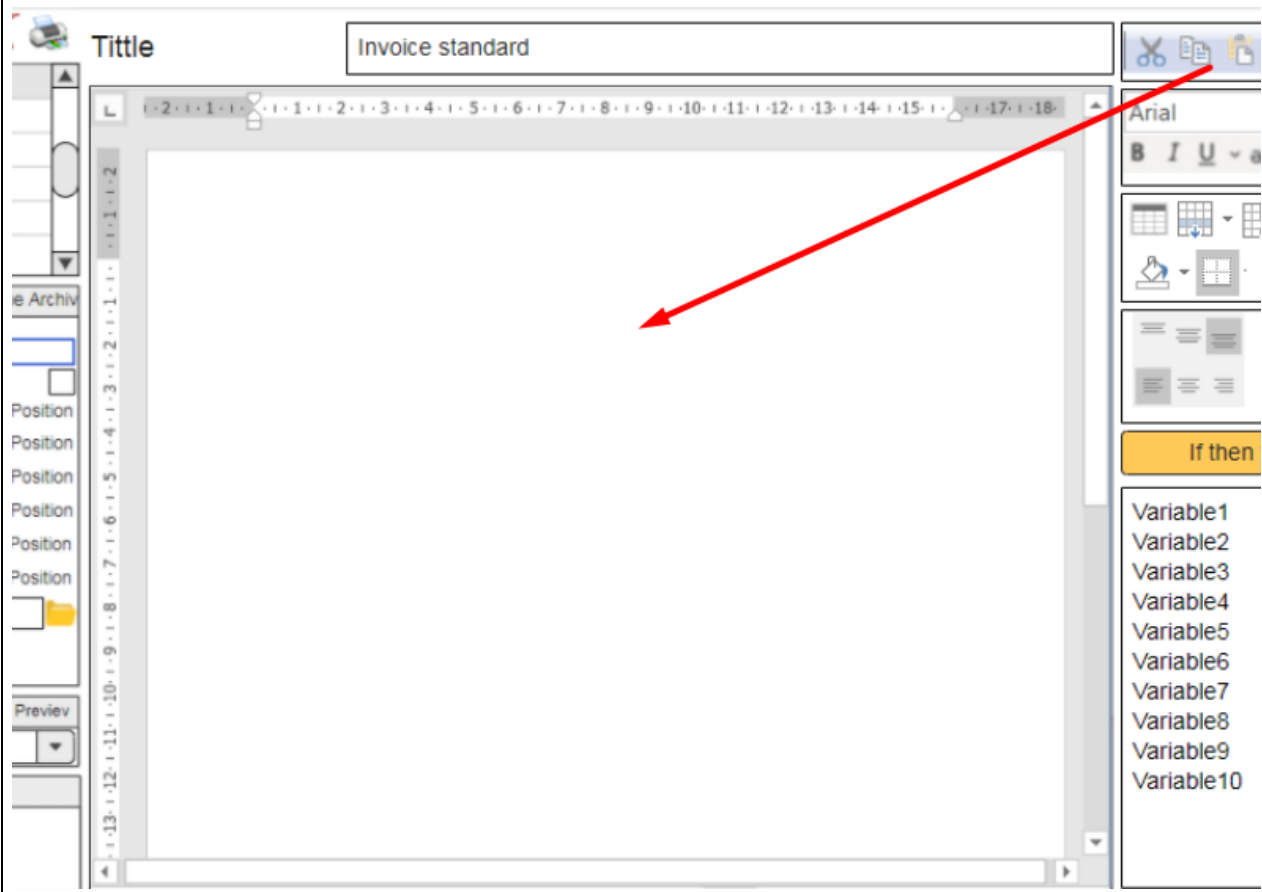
Tittle

Invoice standard

e Archiv

Position
Position
Position
Position
Position
Position

Previev

Arial

B I U

If then

Variable1
Variable2
Variable3
Variable4
Variable5
Variable6
Variable7
Variable8
Variable9
Variable10